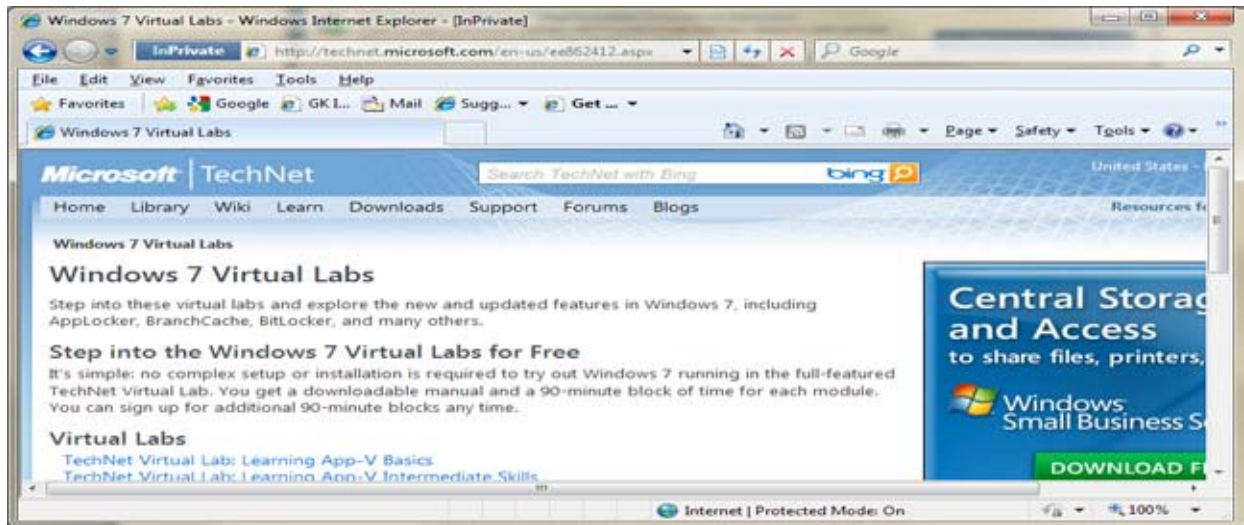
Windows 7 Virtual Labs - Windows Internet Explorer - [InPrivate]

InPrivate http://technet.microsoft.com/en-us/ee862412.aspx Google

File Edit View Favorites Tools Help

Favorites Google GK I... Mail Sugg... Get ...

Windows 7 Virtual Labs

Page Safety Tools

Microsoft | TechNet Search TechNet with Bing bing United States -

Home Library Wiki Learn Downloads Support Forums Blogs Resources f

Windows 7 Virtual Labs

Windows 7 Virtual Labs

Step into these virtual labs and explore the new and updated features in Windows 7, including AppLocker, BranchCache, BitLocker, and many others.

Step into the Windows 7 Virtual Labs for Free

It's simple: no complex setup or installation is required to try out Windows 7 running in the full-featured TechNet Virtual Lab. You get a downloadable manual and a 90-minute block of time for each module. You can sign up for additional 90-minute blocks any time.

Virtual Labs

TechNet Virtual Lab: Learning App-V Basics

TechNet Virtual Lab: Learning App-V Intermediate Skills

Central Storag and Access to share files, printers,

Windows Small Business S

DOWNLOAD F

Internet | Protected Mode: On 100%